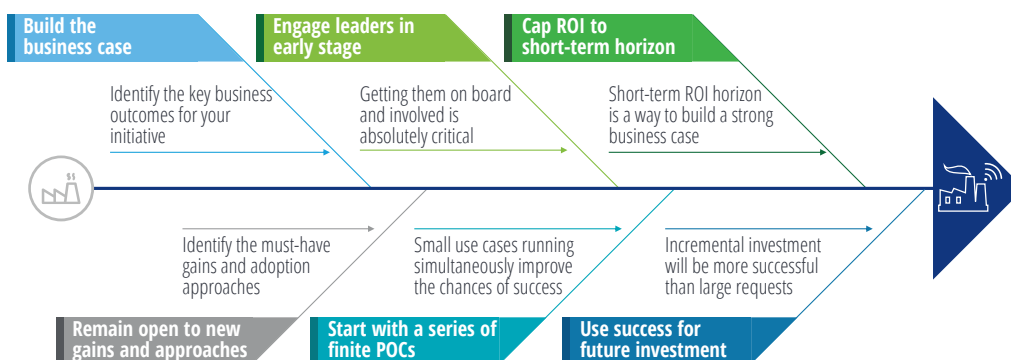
Build the business case

Identify the key business outcomes for your initiative

Engage leaders in early stage

Getting them on board and involved is absolutely critical

Cap ROI to short-term horizon

Short-term ROI horizon is a way to build a strong business case

Identify the must-have gains and adoption approaches

Remain open to new gains and approaches

Small use cases running simultaneously improve the chances of success

Start with a series of finite POCs

Incremental investment will be more successful than large requests

Use success for future investment